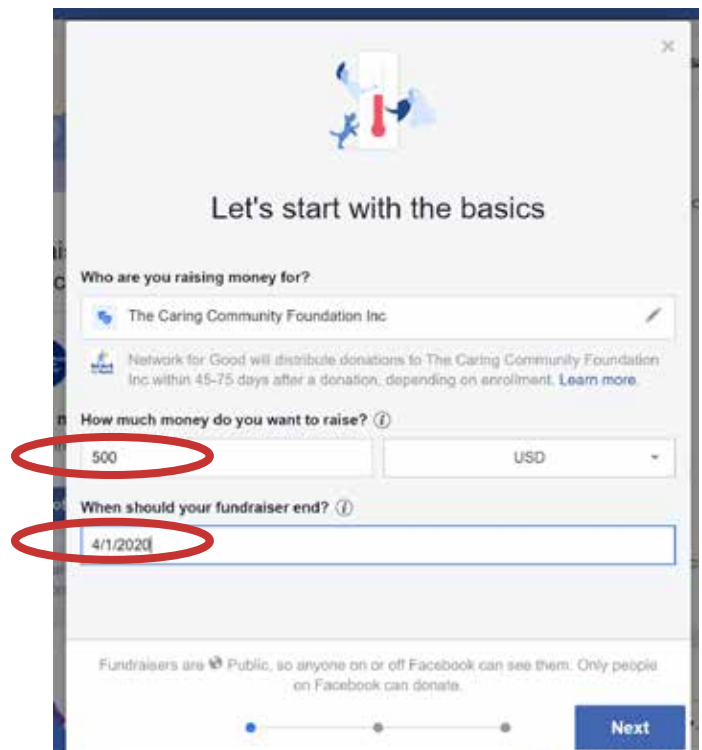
Let's start with the basics

Who are you raising money for?

The Caring Community Foundation Inc

Network for Good will distribute donations to The Caring Community Foundation Inc within 45-75 days after a donation, depending on enrollment. Learn more.

How much money do you want to raise? ⓘ

500

USD

When should your fundraiser end? ⓘ

4/1/2020

Fundraisers are Public, so anyone on or off Facebook can see them. Only people on Facebook can donate.

Next